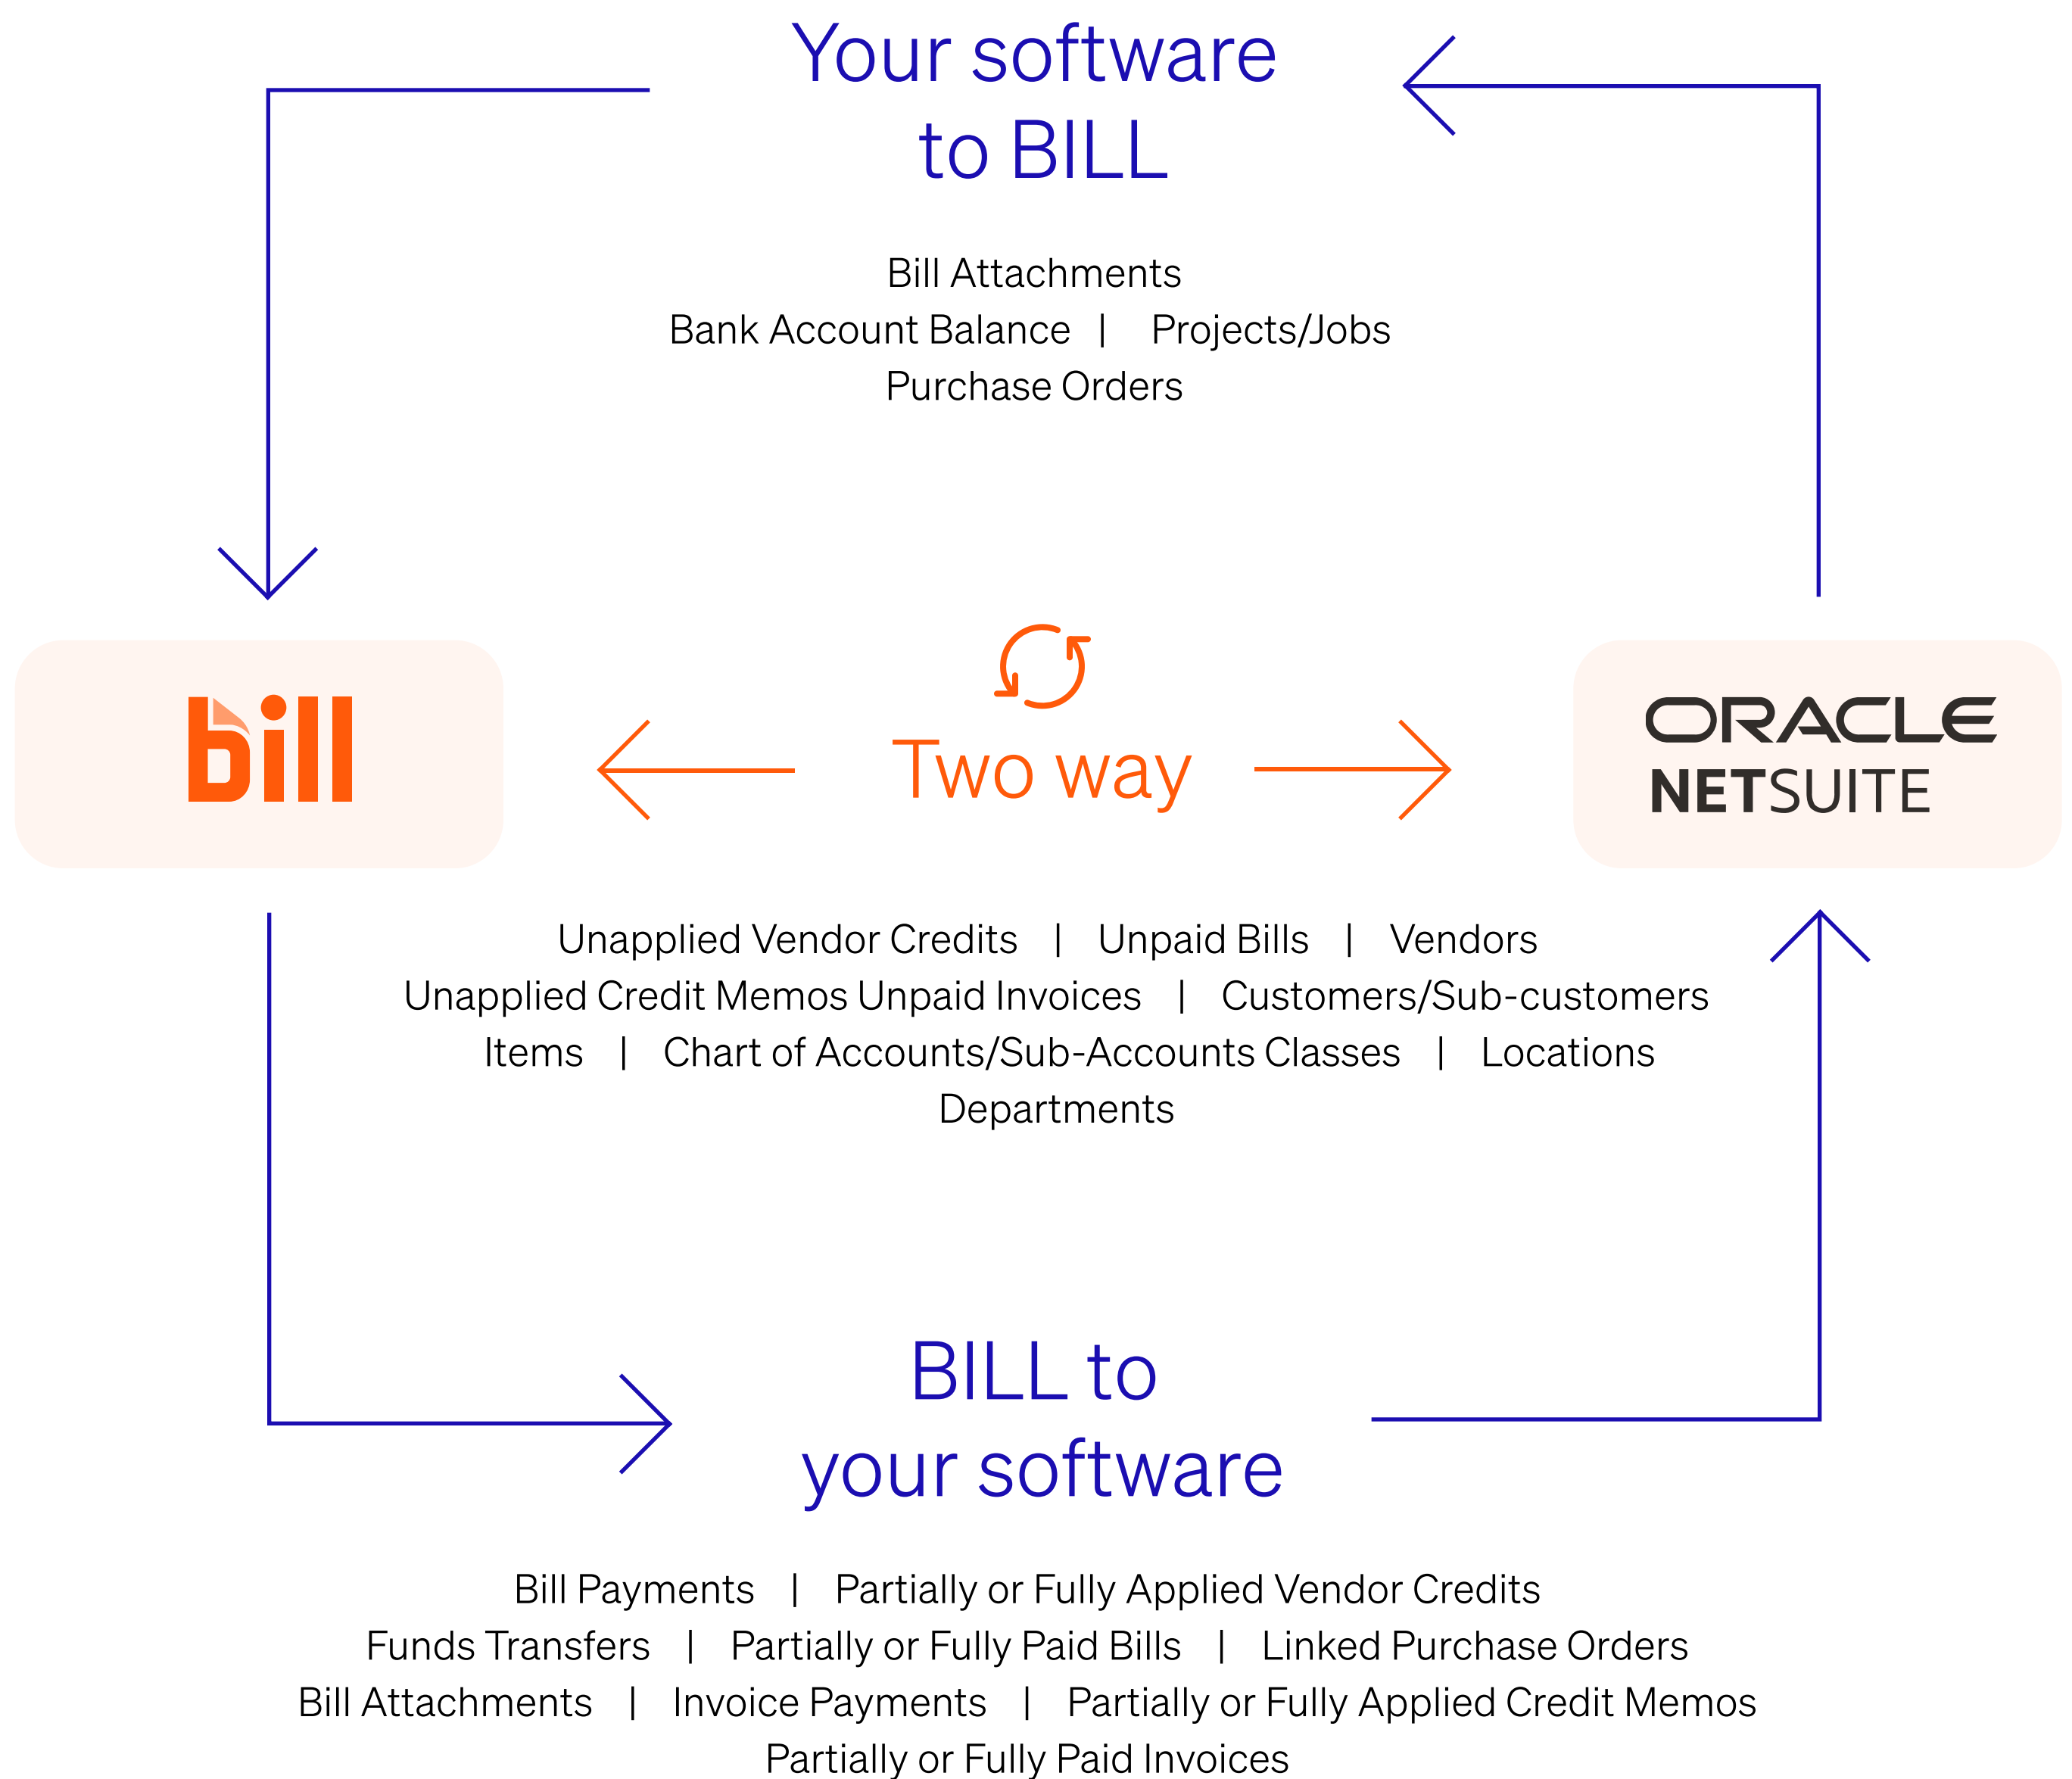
Your software to BILL

Bill Attachments
Bank Account Balance | Projects/Jobs
Purchase Orders

bill

Two way

ORACLE NETSUITE

Unapplied Vendor Credits | Unpaid Bills | Vendors
Unapplied Credit Memos Unpaid Invoices | Customers/Sub-customers
Items | Chart of Accounts/Sub-Accounts Classes | Locations
Departments

BILL to your software

Bill Payments | Partially or Fully Applied Vendor Credits
Funds Transfers | Partially or Fully Paid Bills | Linked Purchase Orders
Bill Attachments | Invoice Payments | Partially or Fully Applied Credit Memos
Partially or Fully Paid Invoices